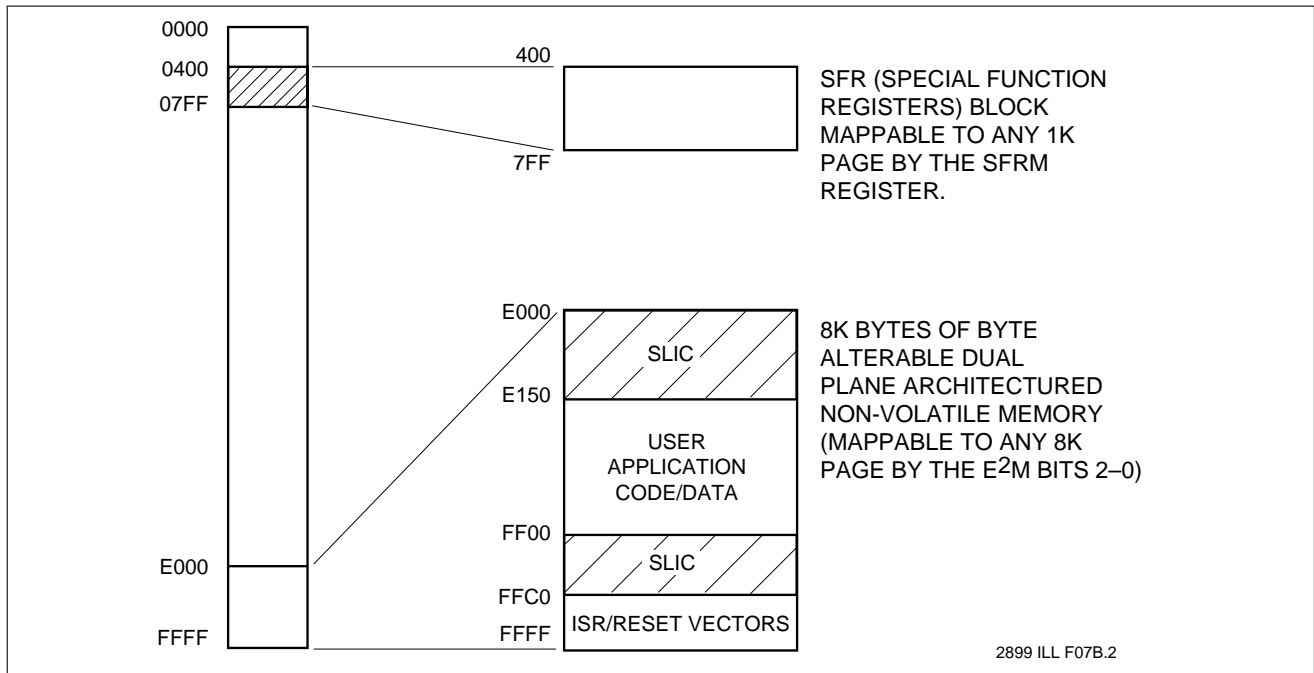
0000
0400
07FF
E000
FFFF

400
7FF

SFR (SPECIAL FUNCTION REGISTERS) BLOCK MAPPABLE TO ANY 1K PAGE BY THE SFRM REGISTER.

E000
SLIC
E150
USER APPLICATION CODE/DATA
FF00
SLIC
FFC0
ISR/RESET VECTORS
FFFF

8K BYTES OF BYTE ALTERABLE DUAL PLANE ARCHITECTURED NON-VOLATILE MEMORY (MAPPABLE TO ANY 8K PAGE BY THE $E^2M$ BITS 2–0)

2899 ILL F07B.2